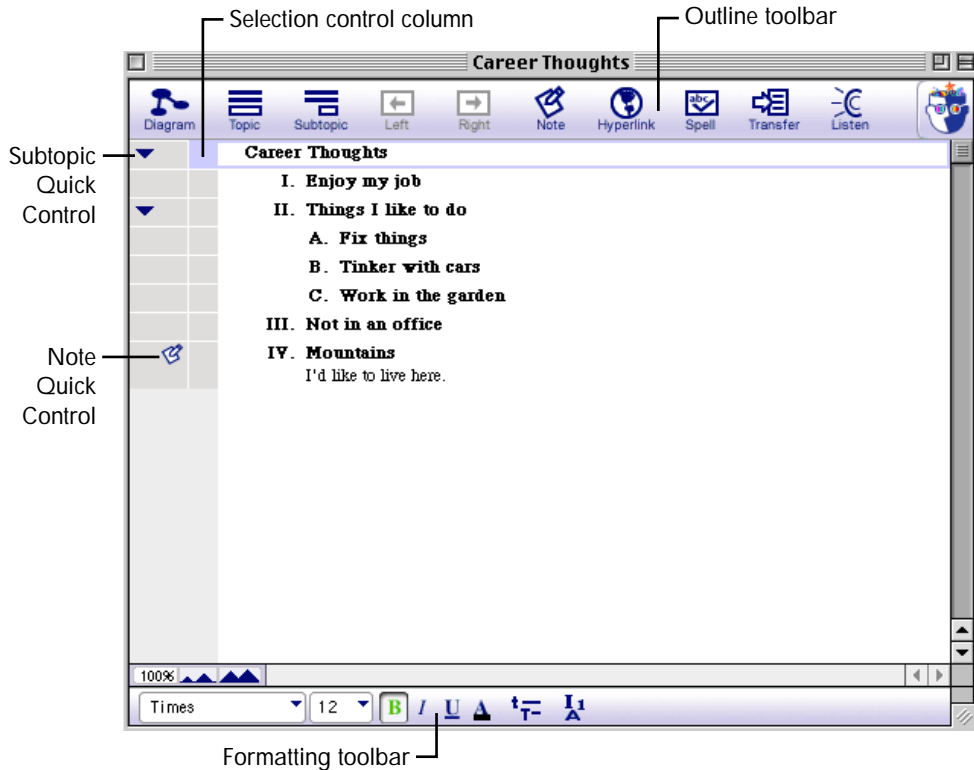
Selection control column

Outline toolbar

Career Thoughts

Diagram Topic Subtopic Left Right Note Hyperlink Spell Transfer Listen

Subtopic Quick Control

Note Quick Control

Career Thoughts

I. Enjoy my job

II. Things I like to do

A. Fix things

B. Tinker with cars

C. Work in the garden

III. Not in an office

IV. Mountains

I'd like to live here.

100%

Times 12 B I U

Formatting toolbar